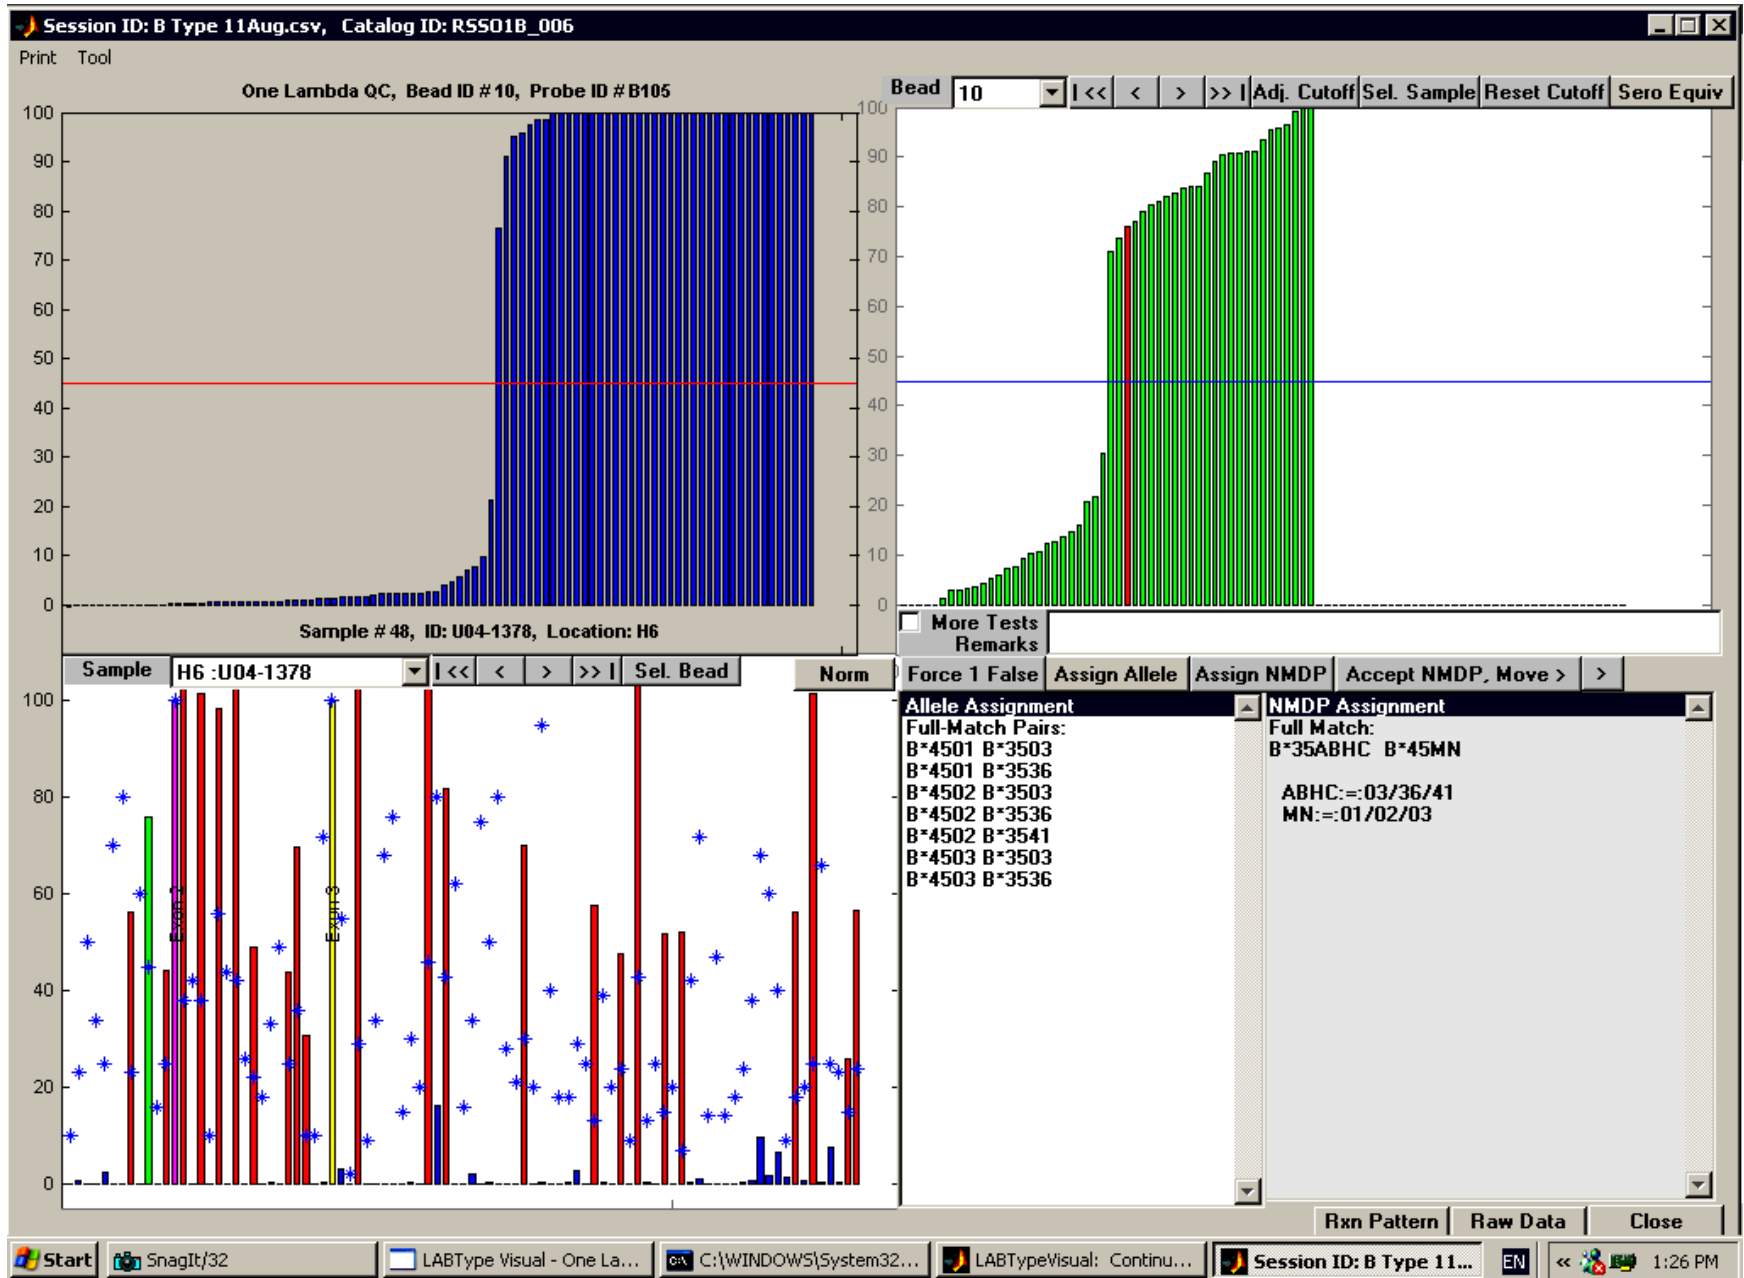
Session ID: B Type 11Aug.csv, Catalog ID: RSSO1B_006

Print Tool

One Lambda QC, Bead ID # 10, Probe ID # B105

100
90
80
70
60
50
40
30
20
10
0

Sample # 48, ID: U04-1378, Location: H6

Bead 10 |<< < > >>| Adj. Cutoff Sel. Sample Reset Cutoff Sero Equiv

100
90
80
70
60
50
40
30
20
10
0

More Tests
Remarks

Sample H6 :U04-1378 |<< < > >>| Sel. Bead Norm

100
80
60
40
20
0

Exon 2
Exon 3

Force 1 False Assign Allele Assign NMDP Accept NMDP, Move > >

Allele Assignment
Full-Match Pairs:
B*4501 B*3503
B*4501 B*3536
B*4502 B*3503
B*4502 B*3536
B*4502 B*3541
B*4503 B*3503
B*4503 B*3536

NMDP Assignment
Full Match:
B*35ABHC B*45MN

ABHC:=:03/36/41
MN:=:01/02/03

Rxn Pattern Raw Data Close

Start SnagIt/32 LABType Visual - One La... C:\WINDOWS\System32... LABTypeVisual: Continu... Session ID: B Type 11... EN « 1:26 PM